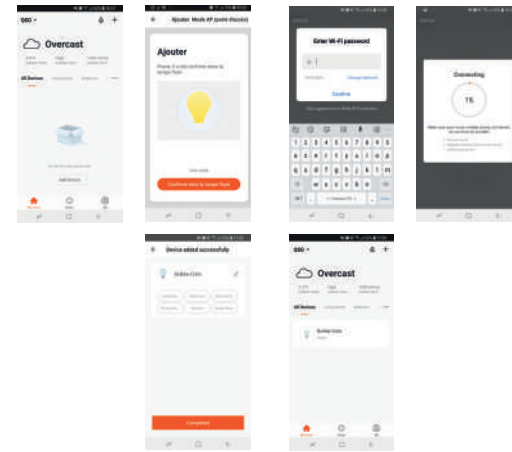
Overcast

All Devices

Add Device

Ajouter Mode AP (point d'accès)

Ajouter

Confirm lamp is lamp flash

Enter Wi-Fi password

Confirm

Connecting

16

Device added successfully

Completed

Overcast

All Devices